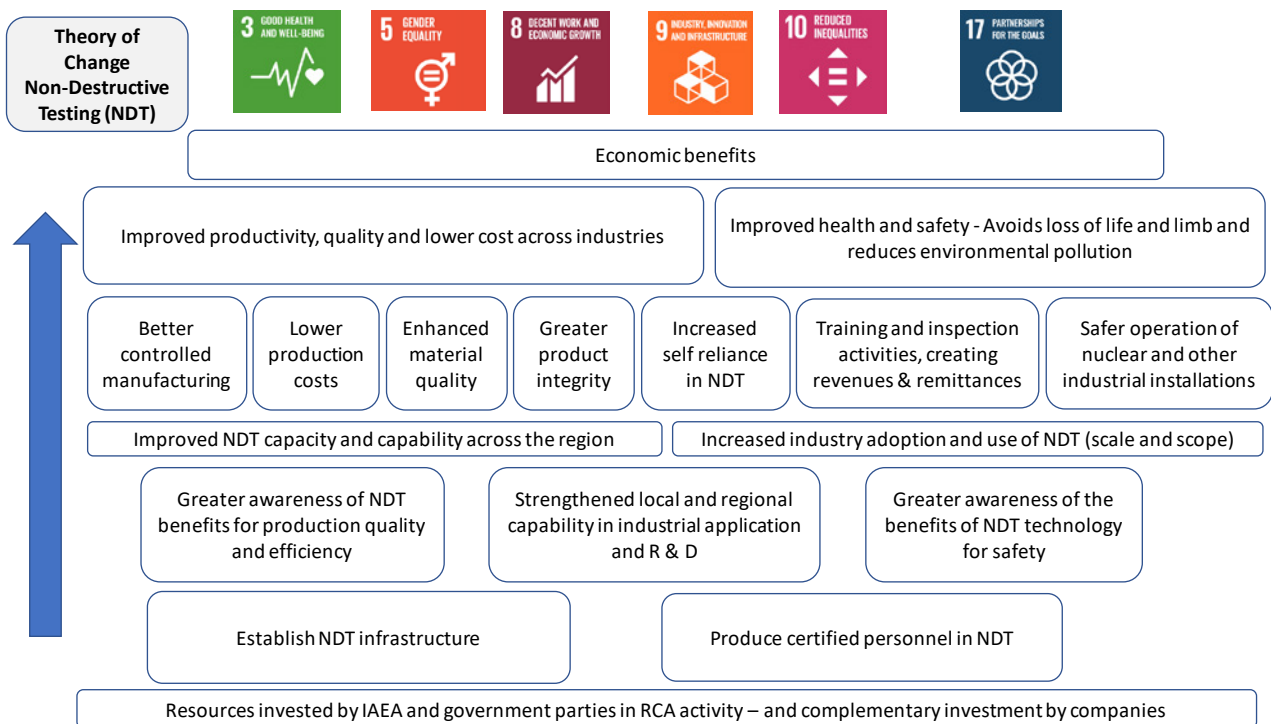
Theory of Change Non-Destructive Testing (NDT)

3 GOOD HEALTH AND WELL-BEING

5 GENDER EQUALITY

8 DECENT WORK AND ECONOMIC GROWTH

9 INDUSTRY, INNOVATION AND INFRASTRUCTURE

10 REDUCED INEQUALITIES

17 PARTNERSHIPS FOR THE GOALS

Economic benefits

Improved productivity, quality and lower cost across industries

Improved health and safety - Avoids loss of life and limb and reduces environmental pollution

Better controlled manufacturing

Lower production costs

Enhanced material quality

Greater product integrity

Increased self reliance in NDT

Training and inspection activities, creating revenues & remittances

Safer operation of nuclear and other industrial installations

Improved NDT capacity and capability across the region

Increased industry adoption and use of NDT (scale and scope)

Greater awareness of NDT benefits for production quality and efficiency

Strengthened local and regional capability in industrial application and R & D

Greater awareness of the benefits of NDT technology for safety

Establish NDT infrastructure

Produce certified personnel in NDT

Resources invested by IAEA and government parties in RCA activity – and complementary investment by companies